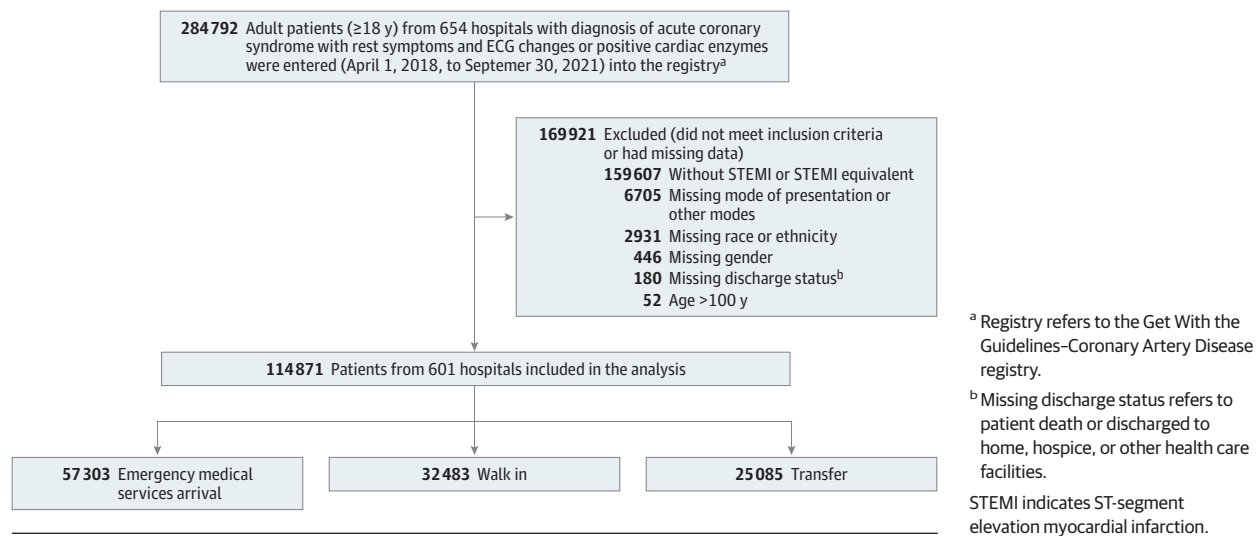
**284792** Adult patients (≥18 y) from 654 hospitals with diagnosis of acute coronary syndrome with rest symptoms and ECG changes or positive cardiac enzymes were entered (April 1, 2018, to Sepetmer 30, 2021) into the registry$^a$

**169921** Excluded (did not meet inclusion criteria or had missing data)
**159607** Without STEMI or STEMI equivalent
**6705** Missing mode of presentation or other modes
**2931** Missing race or ethnicity
**446** Missing gender
**180** Missing discharge status$^b$
**52** Age >100 y

**114871** Patients from 601 hospitals included in the analysis

**57303** Emergency medical services arrival

**32483** Walk in

**25085** Transfer

$^a$ Registry refers to the Get With the Guidelines–Coronary Artery Disease registry.

$^b$ Missing discharge status refers to patient death or discharged to home, hospice, or other health care facilities.

STEMI indicates ST-segment elevation myocardial infarction.